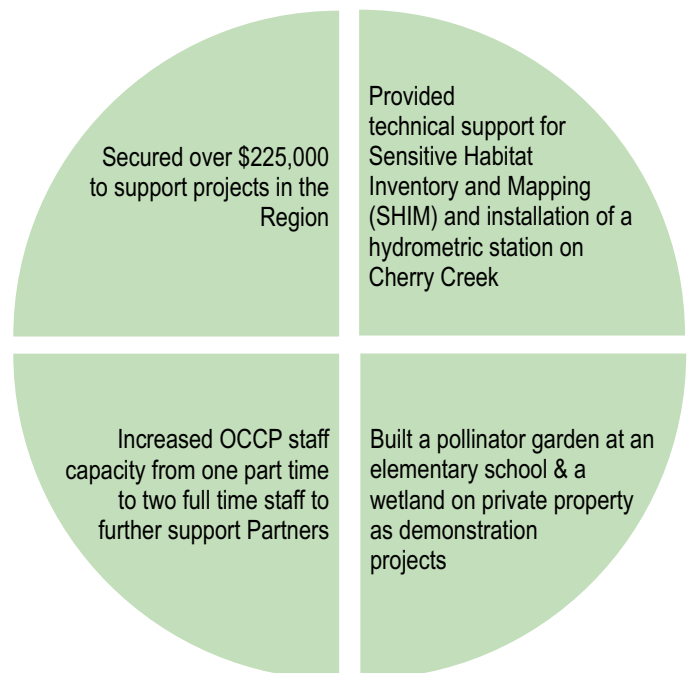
Secured over \$225,000 to support projects in the Region

Provided technical support for Sensitive Habitat Inventory and Mapping (SHIM) and installation of a hydrometric station on Cherry Creek

Increased OCCP staff capacity from one part time to two full time staff to further support Partners

Built a pollinator garden at an elementary school & a wetland on private property as demonstration projects